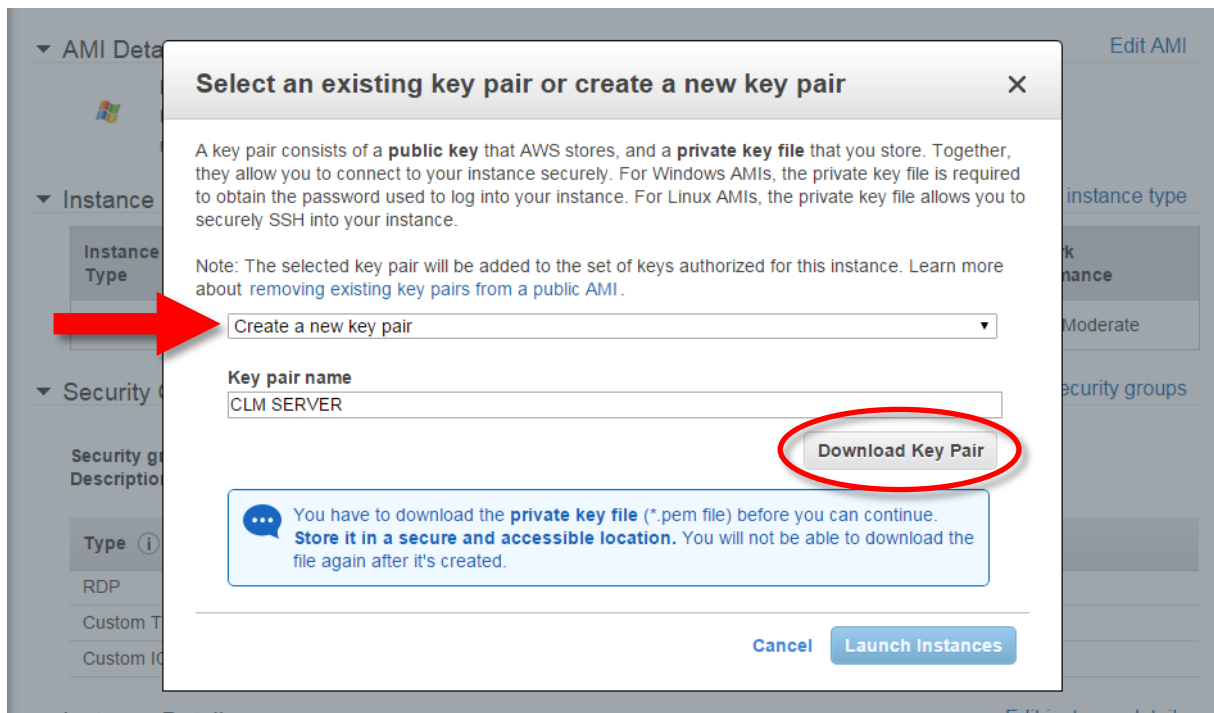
AMI Deta
Edit AMI
Instance
instance type
Instance Type
rk
nance
Moderate
Security
curity groups
Security gr
Description
Type
RDP
Custom T
Custom IC

Select an existing key pair or create a new key pair
×

A key pair consists of a **public key** that AWS stores, and a **private key file** that you store. Together, they allow you to connect to your instance securely. For Windows AMIs, the private key file is required to obtain the password used to log into your instance. For Linux AMIs, the private key file allows you to securely SSH into your instance.

Note: The selected key pair will be added to the set of keys authorized for this instance. Learn more about removing existing key pairs from a public AMI.

Create a new key pair

Key pair name
CLM SERVER

Download Key Pair

You have to download the **private key file** (*.pem file) before you can continue. **Store it in a secure and accessible location.** You will not be able to download the file again after it's created.

Cancel
Launch Instances